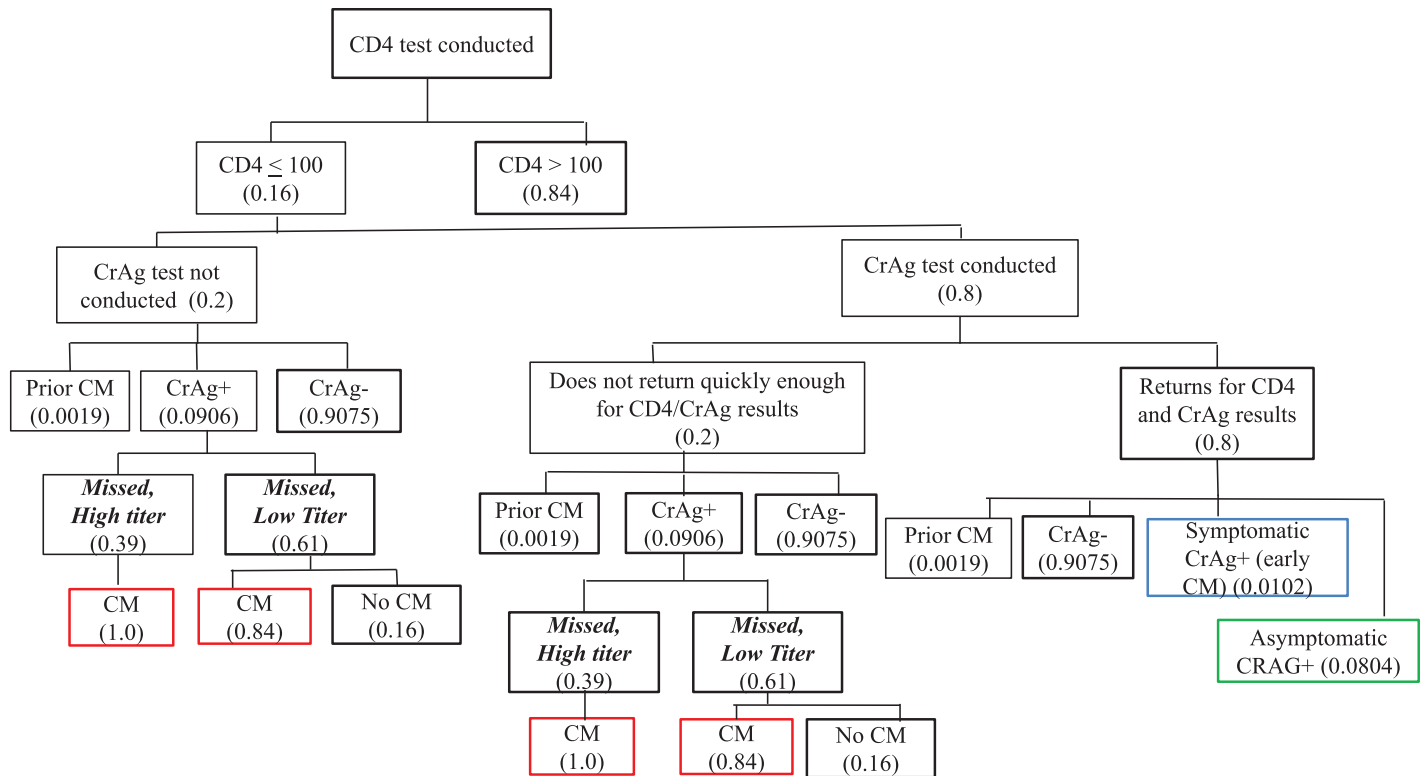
CD4 test conducted

CD4 $\leq$ 100 (0.16)

CD4 > 100 (0.84)

CrAg test not conducted (0.2)

CrAg test conducted (0.8)

Prior CM (0.0019)

CrAg+ (0.0906)

CrAg- (0.9075)

Missed, High titer (0.39)

Missed, Low Titer (0.61)

CM (1.0)

CM (0.84)

No CM (0.16)

Does not return quickly enough for CD4/CrAg results (0.2)

Prior CM (0.0019)

CrAg+ (0.0906)

CrAg- (0.9075)

Missed, High titer (0.39)

Missed, Low Titer (0.61)

CM (1.0)

CM (0.84)

No CM (0.16)

Returns for CD4 and CrAg results (0.8)

Prior CM (0.0019)

CrAg- (0.9075)

Symptomatic CrAg+ (early CM) (0.0102)

Asymptomatic CRAG+ (0.0804)